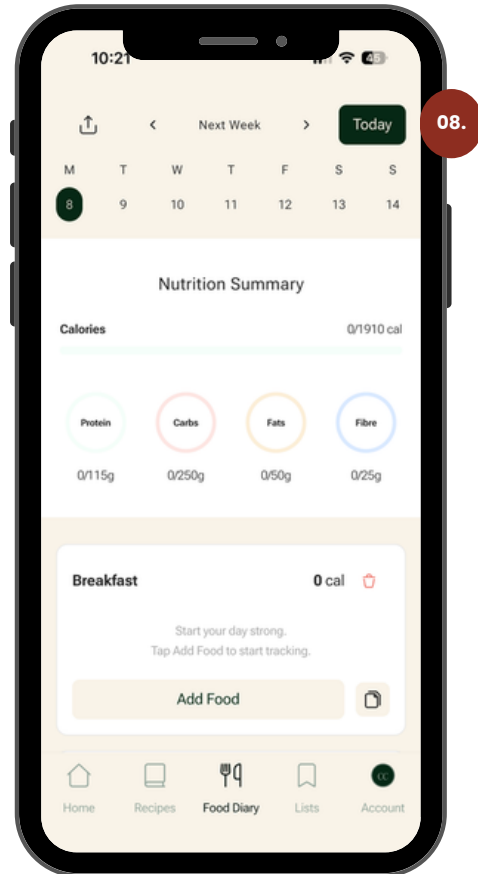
10:21

08.

< Next Week > Today

| M | T | W | T | F | S | S |
|---|---|---|---|---|---|---|
| 8 | 9 | 10 | 11 | 12 | 13 | 14 |

Nutrition Summary

Calories 0/1910 cal

Protein 0/115g

Carbs 0/250g

Fats 0/50g

Fibre 0/25g

Breakfast 0 cal

Start your day strong.
Tap Add Food to start tracking.

Add Food

Home Recipes Food Diary Lists CC Account